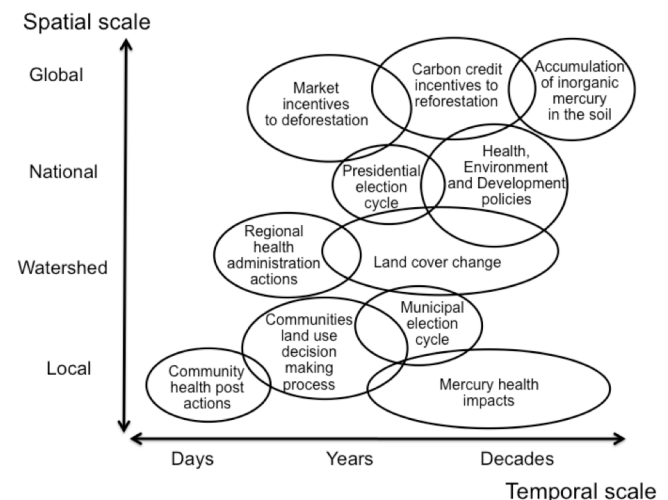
Spatial scale

Global

National

Watershed

Local

Market incentives to deforestation

Carbon credit incentives to reforestation

Accumulation of inorganic mercury in the soil

Presidential election cycle

Health, Environment and Development policies

Regional health administration actions

Land cover change

Communities land use decision making process

Municipal election cycle

Community health post actions

Mercury health impacts

Days

Years

Decades

Temporal scale